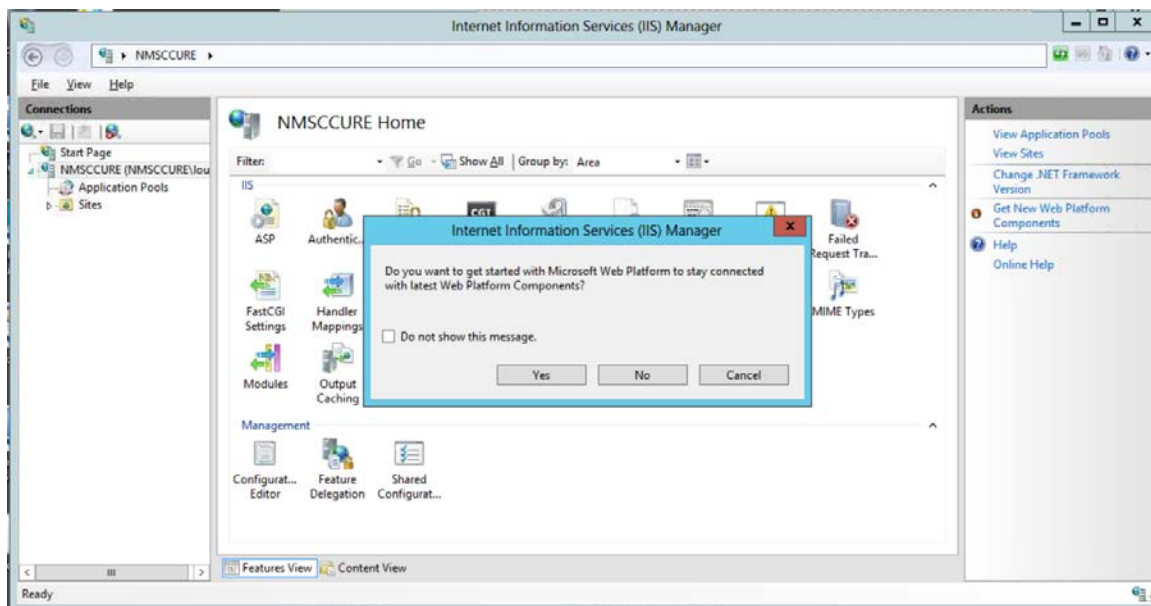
Internet Information Services (IIS) Manager

NMSCCURE ▸

File View Help

Connections

Start Page
NMSCCURE (NMSCCURE\lou
Application Pools
Sites

NMSCCURE Home

Filter: Go Show All | Group by: Area

IIS

ASP
Authentic...
CGI
Failed Request Tra...
FastCGI Settings
Handler Mappings
MIME Types
Modules
Output Caching

Management

Configurat... Editor
Feature Delegation
Shared Configurat...

Internet Information Services (IIS) Manager

Do you want to get started with Microsoft Web Platform to stay connected with latest Web Platform Components?

Do not show this message.

Yes No Cancel

Actions

View Application Pools
View Sites
Change .NET Framework Version
Get New Web Platform Components
Help
Online Help

Features View Content View

Ready